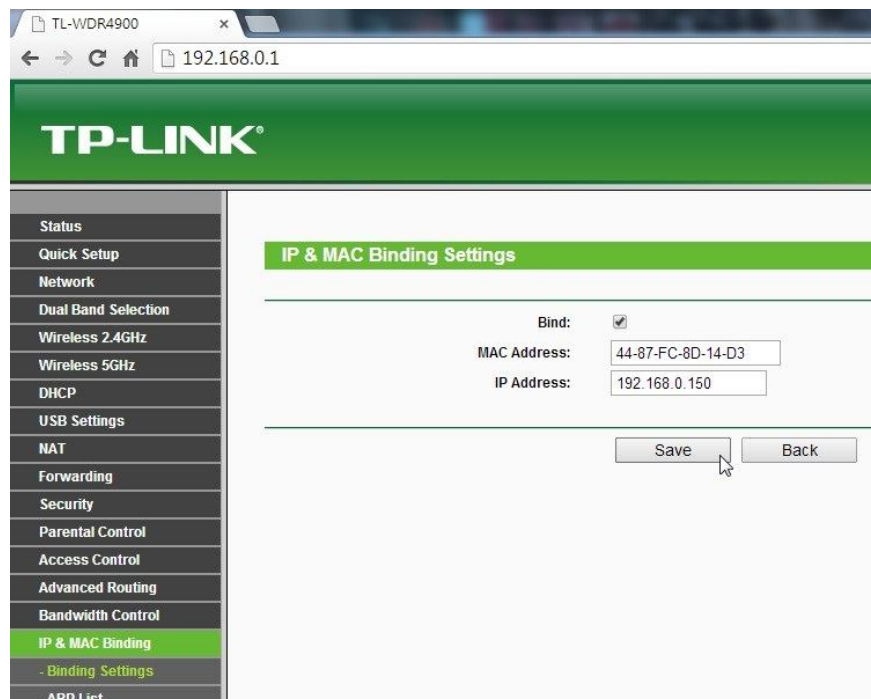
TL-WDR4900 ×

192.168.0.1

TP-LINK®

Status
Quick Setup
Network
Dual Band Selection
Wireless 2.4GHz
Wireless 5GHz
DHCP
USB Settings
NAT
Forwarding
Security
Parental Control
Access Control
Advanced Routing
Bandwidth Control
IP & MAC Binding
- Binding Settings
- ARP List

IP & MAC Binding Settings

Bind: ☑
MAC Address: 44-87-FC-8D-14-D3
IP Address: 192.168.0.150

Save Back